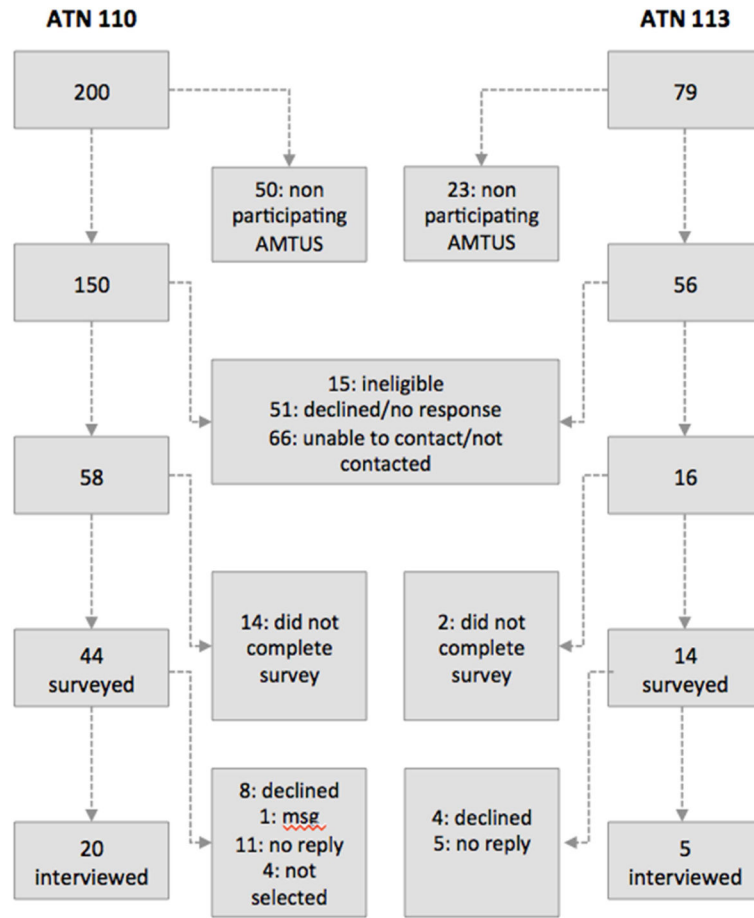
ATN 110

ATN 113

200

79

50: non participating AMTUS

23: non participating AMTUS

150

56

15: ineligible
51: declined/no response
66: unable to contact/not contacted

58

16

14: did not complete survey

2: did not complete survey

44 surveyed

14 surveyed

8: declined
1: msg
11: no reply
4: not selected

4: declined
5: no reply

20 interviewed

5 interviewed